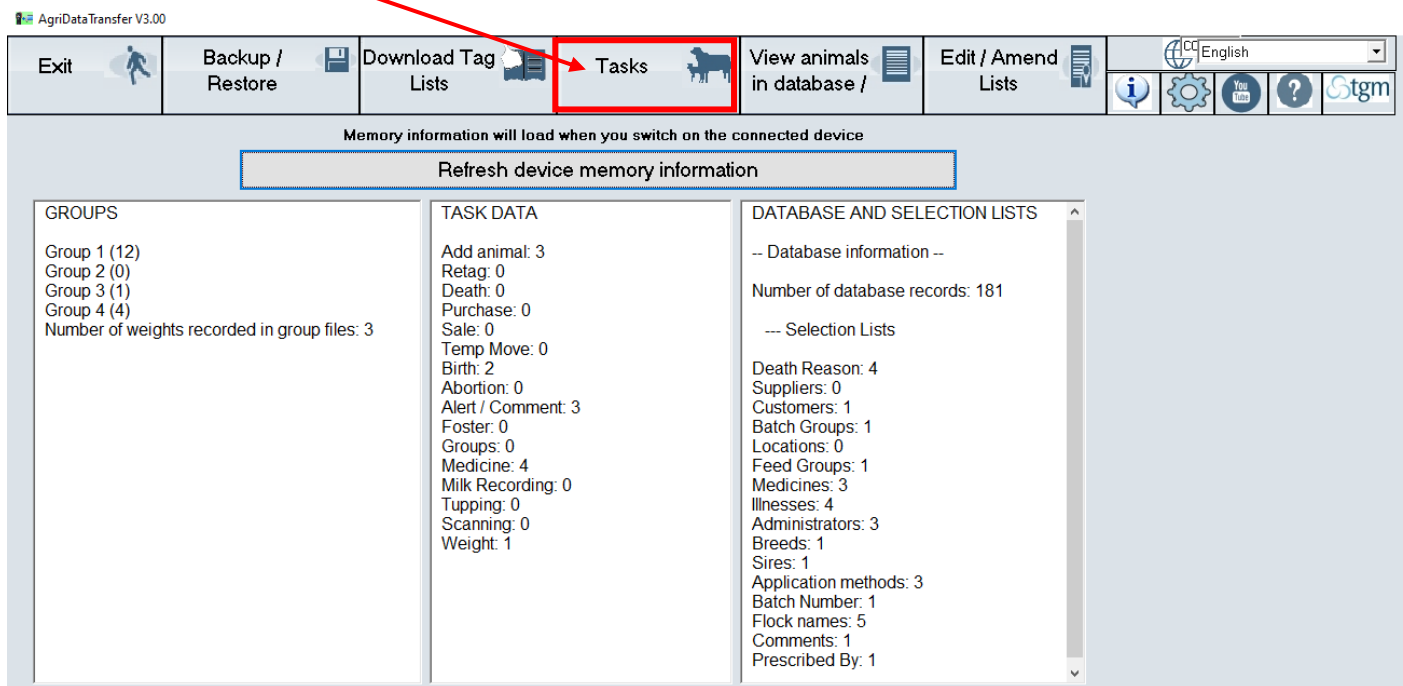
AgriDataTransfer V3.00

Exit

Backup / Restore

Download Tag Lists

Tasks

View animals in database /

Edit / Amend Lists

English

tgm

Memory information will load when you switch on the connected device

Refresh device memory information

GROUPS

Group 1 (12)
Group 2 (0)
Group 3 (1)
Group 4 (4)
Number of weights recorded in group files: 3

TASK DATA

Add animal: 3
Retag: 0
Death: 0
Purchase: 0
Sale: 0
Temp Move: 0
Birth: 2
Abortion: 0
Alert / Comment: 3
Foster: 0
Groups: 0
Medicine: 4
Milk Recording: 0
Tupping: 0
Scanning: 0
Weight: 1

DATABASE AND SELECTION LISTS

-- Database information --

Number of database records: 181

--- Selection Lists

Death Reason: 4
Suppliers: 0
Customers: 1
Batch Groups: 1
Locations: 0
Feed Groups: 1
Medicines: 3
Illnesses: 4
Administrators: 3
Breeds: 1
Sires: 1
Application methods: 3
Batch Number: 1
Flock names: 5
Comments: 1
Prescribed By: 1